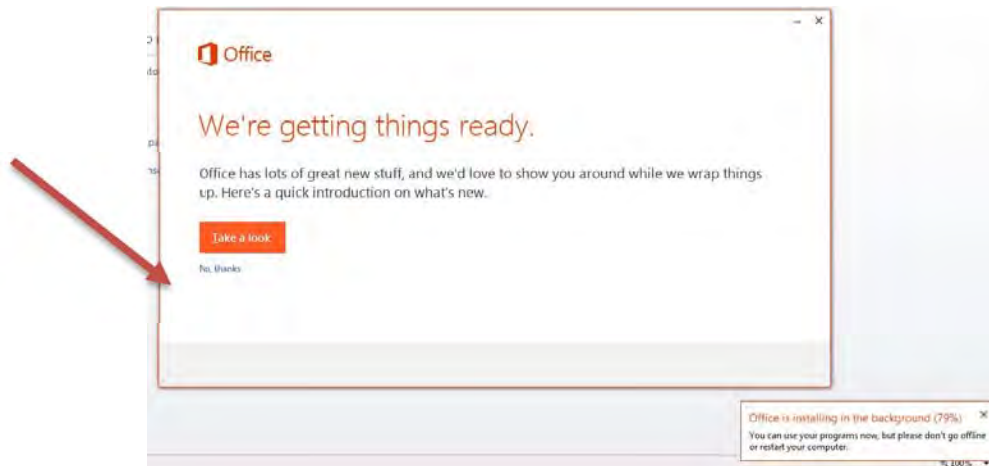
Office

We're getting things ready.

Office has lots of great new stuff, and we'd love to show you around while we wrap things up. Here's a quick introduction on what's new.

Take a look

No, thanks

Office is installing in the background (79%)

You can use your programs now, but please don't go offline or restart your computer.